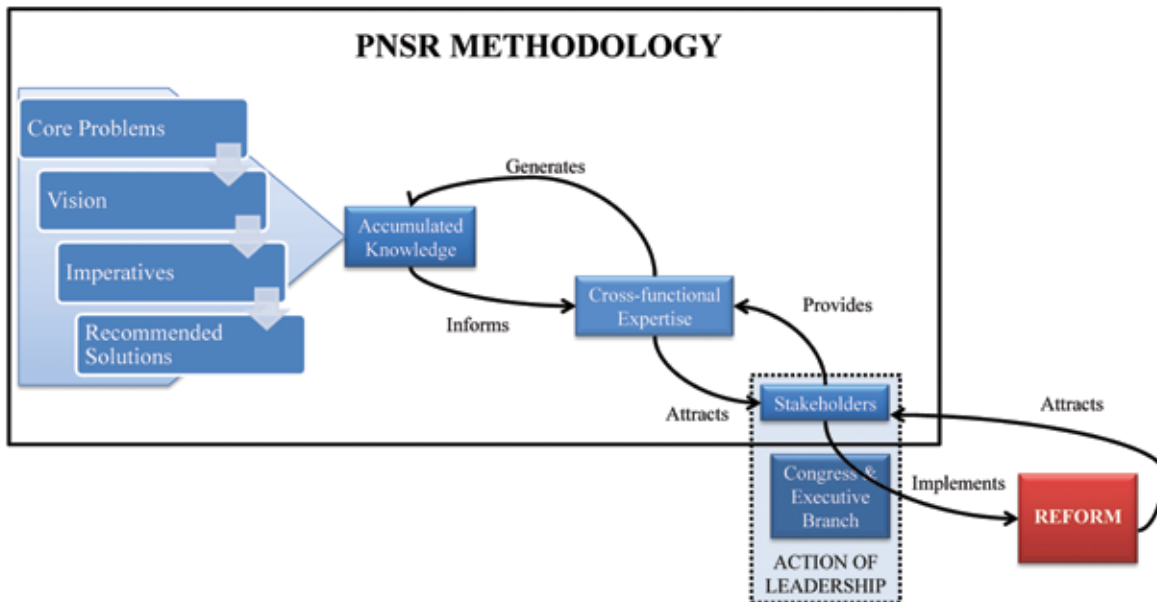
PNSR METHODOLOGY

Core Problems

Vision

Imperatives

Recommended Solutions

Generates

Accumulated Knowledge

Informs

Cross-functional Expertise

Provides

Attracts

Stakeholders

Attracts

Congress & Executive Branch

Implements

REFORM

ACTION OF LEADERSHIP